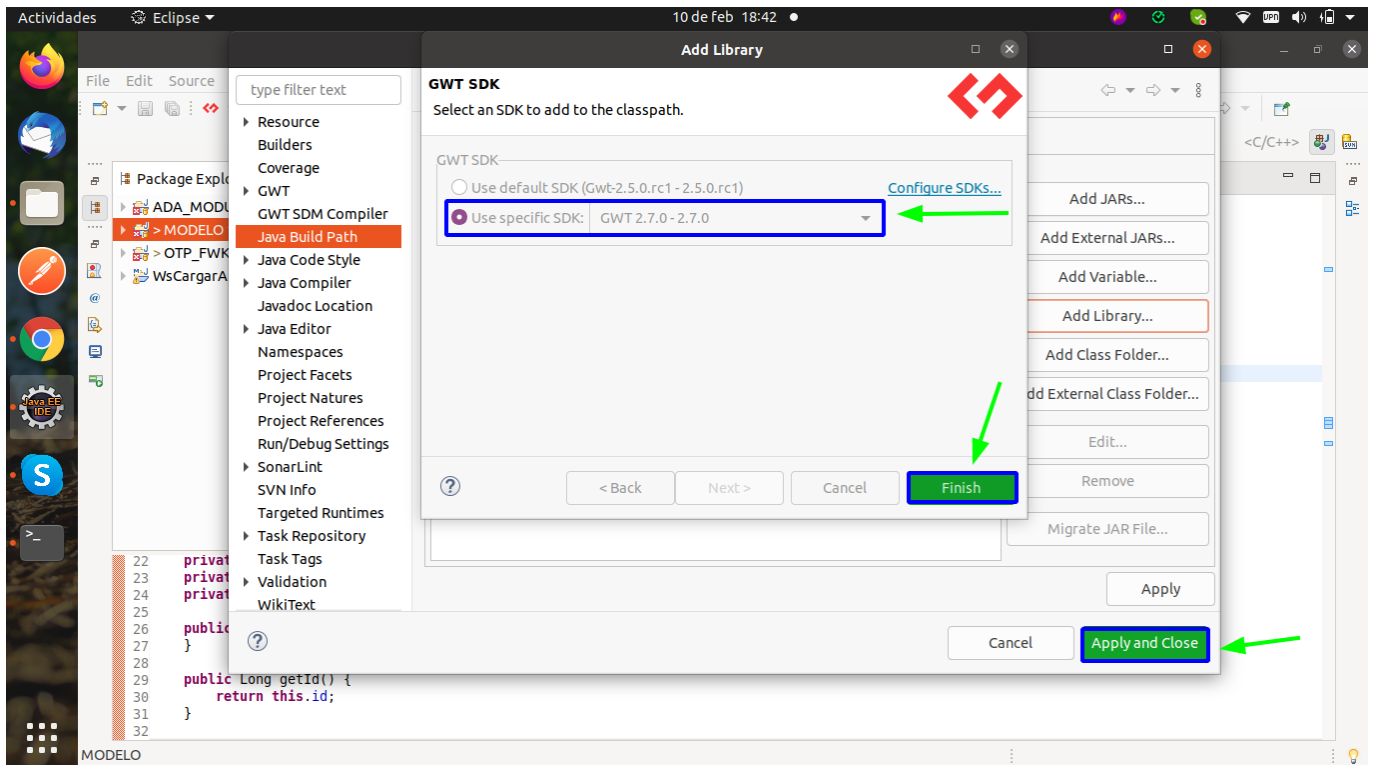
Actividades
Eclipse
10 de feb 18:42

File Edit Source

Package Explo
ADA_MODU
> MODELO
> OTP_FWK
WsCargarA

type filter text
Resource
Builders
Coverage
GWT
GWT SDM Compiler
Java Build Path
Java Code Style
Java Compiler
Javadoc Location
Java Editor
Namespaces
Project Facets
Project Natures
Project References
Run/Debug Settings
SonarLint
SVN Info
Targeted Runtimes
Task Repository
Task Tags
Validation
WikiText

Add Library

GWT SDK
Select an SDK to add to the classpath.

GWT SDK
Use default SDK (Gwt-2.5.0.rc1 - 2.5.0.rc1)
Configure SDKs...
Use specific SDK: GWT 2.7.0 - 2.7.0

?
< Back
Next >
Cancel
Finish

<C/C++>

Add JARs...
Add External JARs...
Add Variable...
Add Library...
Add Class Folder...
dd External Class Folder...
Edit...
Remove
Migrate JAR File...
Apply

?
Cancel
Apply and Close

22 privat
23 privat
24 privat
25
26 public
27 }
28
29 public Long getId() {
30 return this.id;
31 }

MODELO